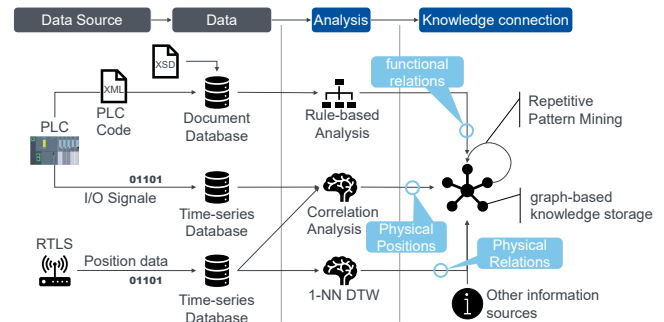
Data Source

Data

Analysis

Knowledge connection

XSD

XML

PLC

PLC Code

Document Database

Rule-based Analysis

functional relations

Repetitive Pattern Mining

01101

I/O Signale

Time-series Database

Correlation Analysis

Physical Positions

graph-based knowledge storage

RTLS

Position data

01101

Time-series Database

1-NN DTW

Physical Relations

Other information sources